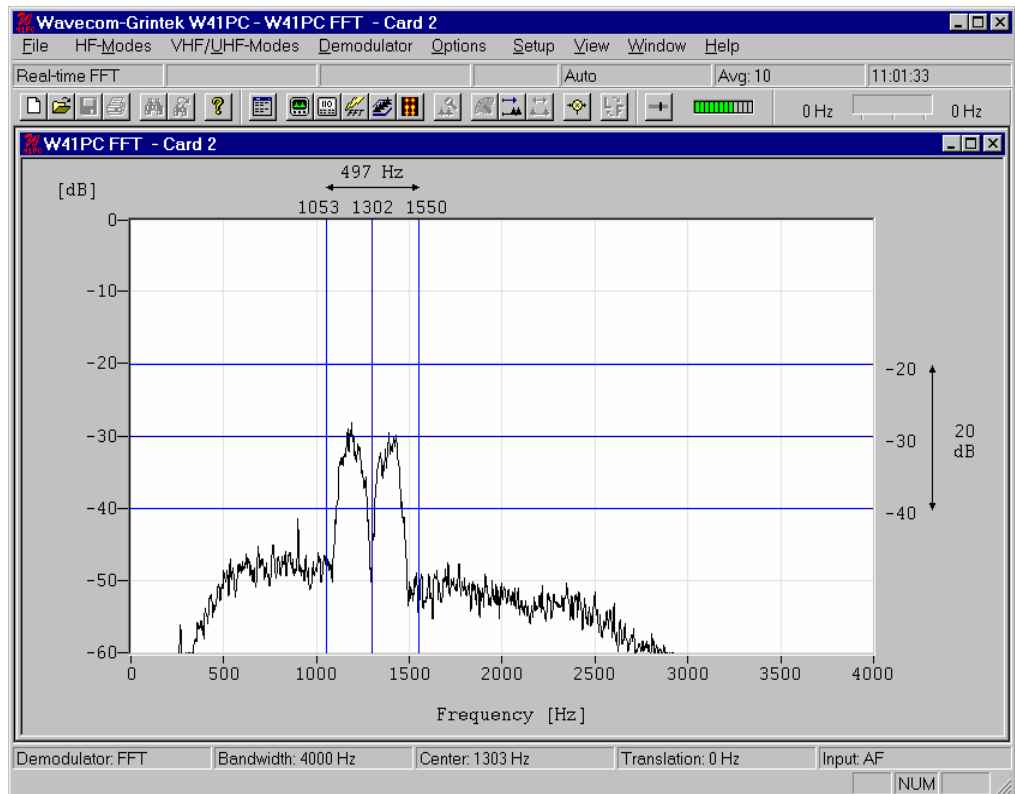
Wavecom-Grintek W41PC - W41PC FFT - Card 2

File HF-Modes VHF/UHF-Modes Demodulator Options Setup View Window Help

Real-time FFT | Auto | Avg: 10 | 11:01:33

0 Hz 0 Hz

W41PC FFT - Card 2

[dB]

497 Hz

1053 1302 1550

0
-10
-20
-30
-40
-50
-60

-20
-30
-40

20 dB

0 500 1000 1500 2000 2500 3000 3500 4000

Frequency [Hz]

Demodulator: FFT | Bandwidth: 4000 Hz | Center: 1303 Hz | Translation: 0 Hz | Input: AF

NUM